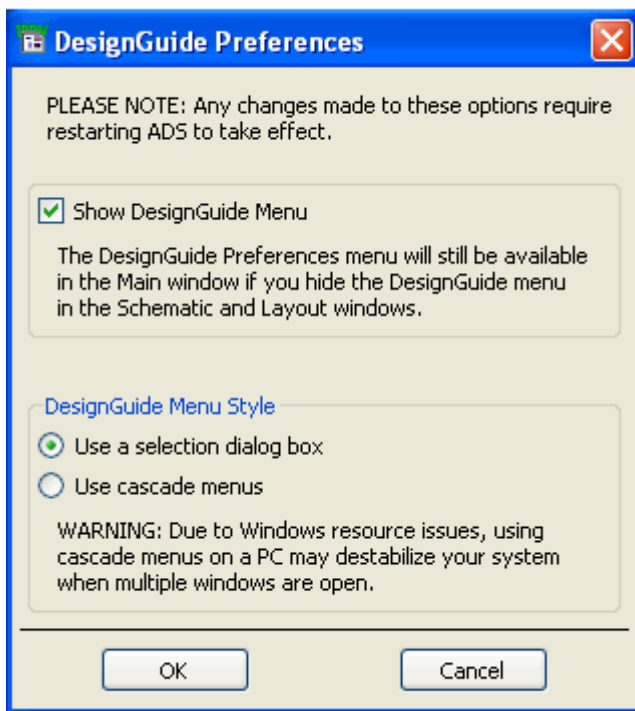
DesignGuide Preferences

PLEASE NOTE: Any changes made to these options require restarting ADS to take effect.

Show DesignGuide Menu

The DesignGuide Preferences menu will still be available in the Main window if you hide the DesignGuide menu in the Schematic and Layout windows.

DesignGuide Menu Style

Use a selection dialog box

Use cascade menus

WARNING: Due to Windows resource issues, using cascade menus on a PC may destabilize your system when multiple windows are open.

OK

Cancel